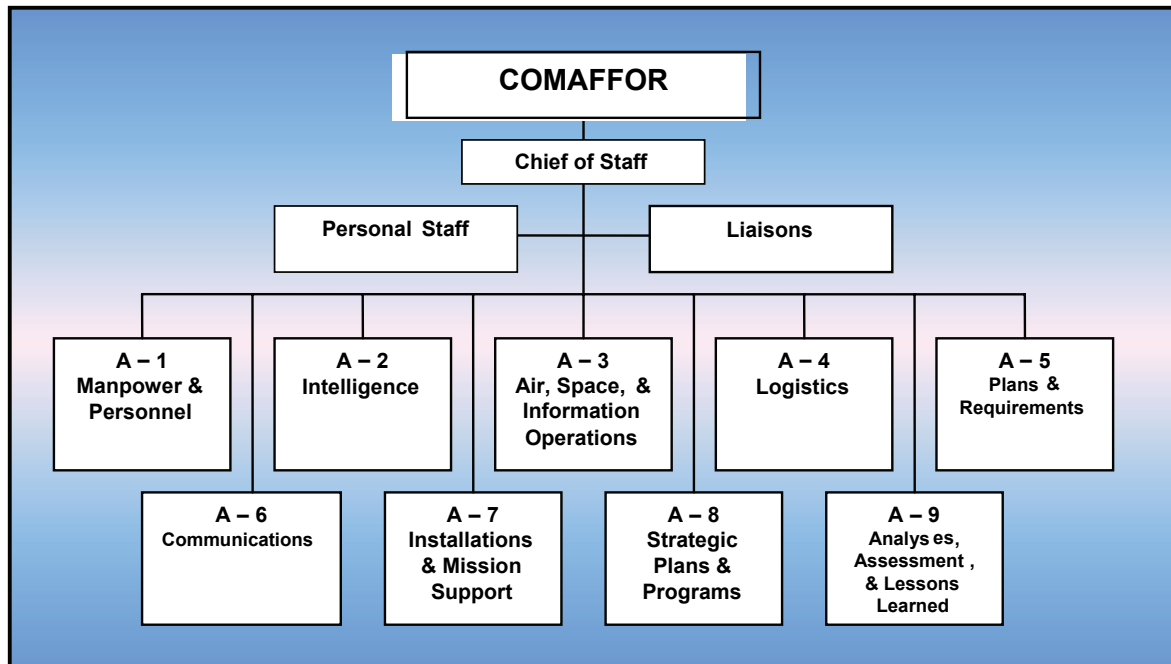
COMAFFOR

Chief of Staff

Personal Staff

Liaisons

A – 1
Manpower & Personnel

A – 2
Intelligence

A – 3
Air, Space, & Information Operations

A – 4
Logistics

A – 5
Plans & Requirements

A – 6
Communications

A – 7
Installations & Mission Support

A – 8
Strategic Plans & Programs

A – 9
Analys es, Assessment , & Lessons Learned